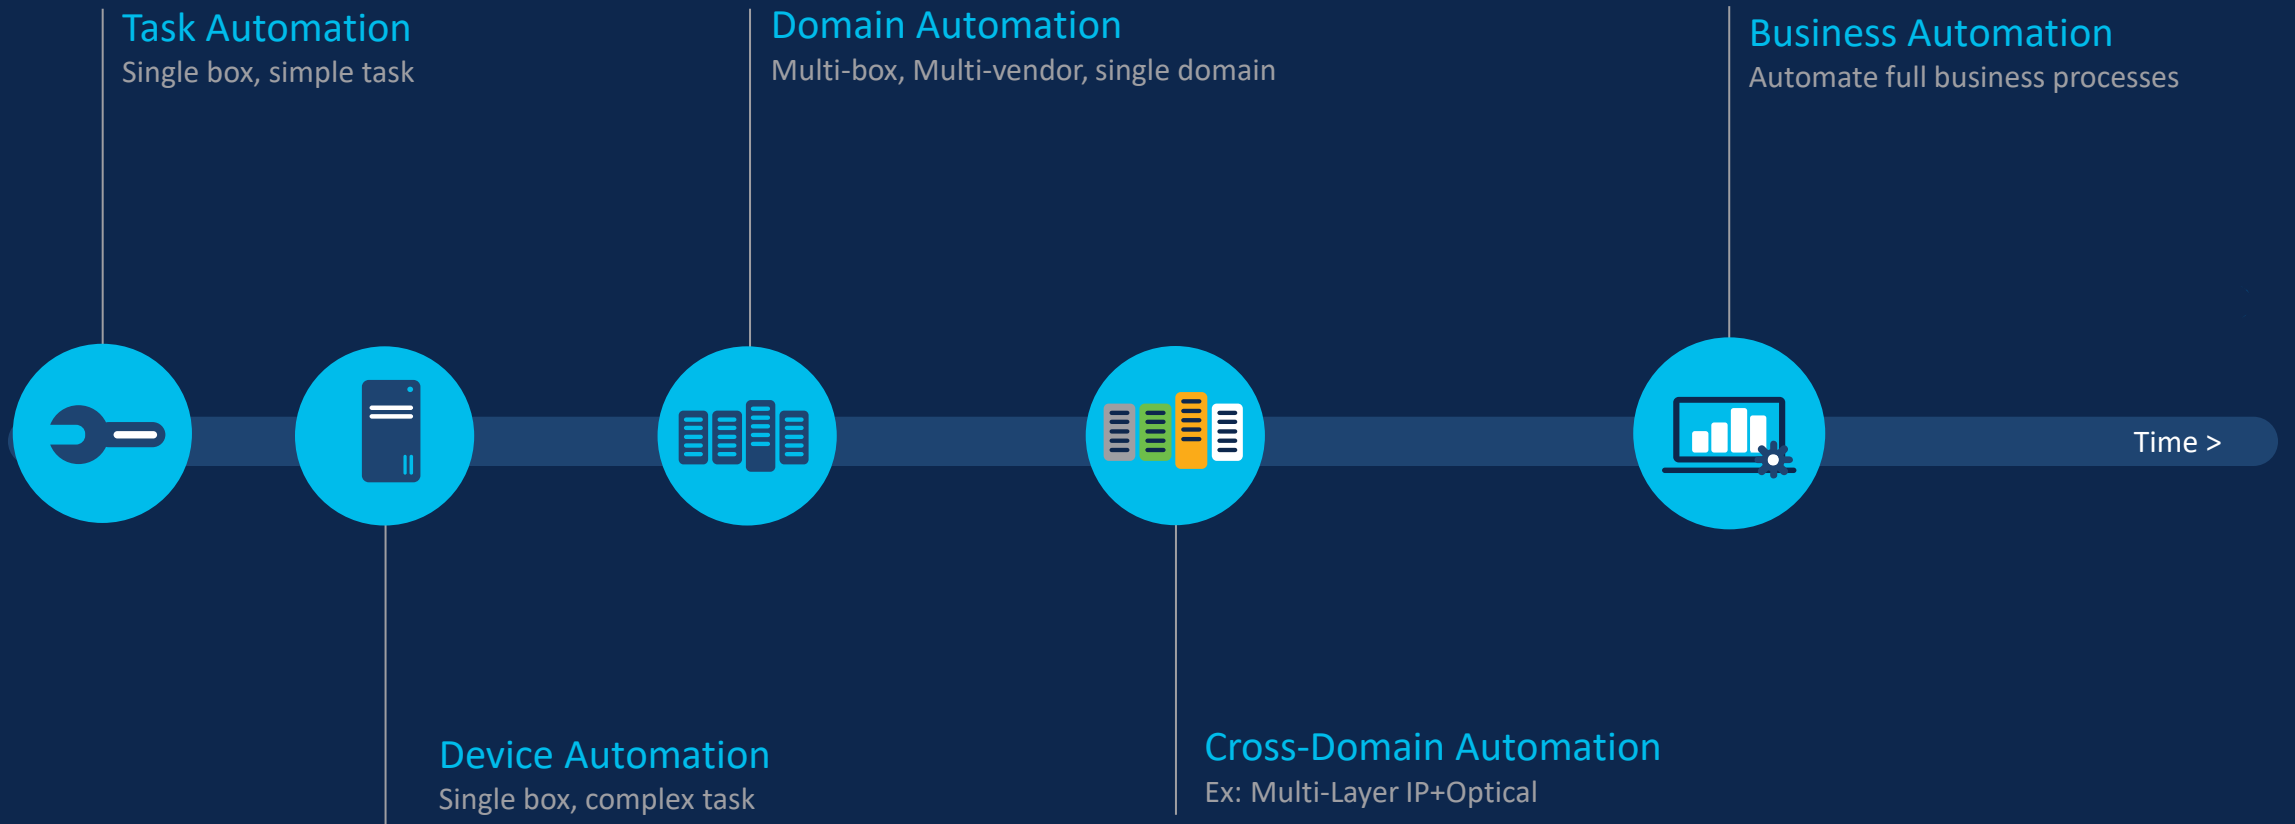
Task Automation
Single box, simple task

Domain Automation
Multi-box, Multi-vendor, single domain

Business Automation
Automate full business processes

Time >

Device Automation
Single box, complex task

Cross-Domain Automation
Ex: Multi-Layer IP+Optical